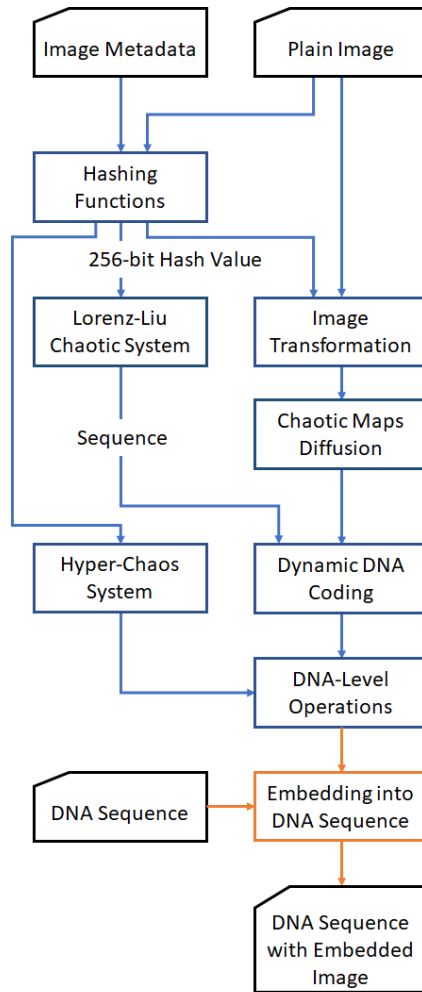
Image Metadata

Plain Image

Hashing Functions

256-bit Hash Value

Lorenz-Liu Chaotic System

Image Transformation

Sequence

Chaotic Maps Diffusion

Hyper-Chaos System

Dynamic DNA Coding

DNA-Level Operations

DNA Sequence

Embedding into DNA Sequence

DNA Sequence with Embedded Image